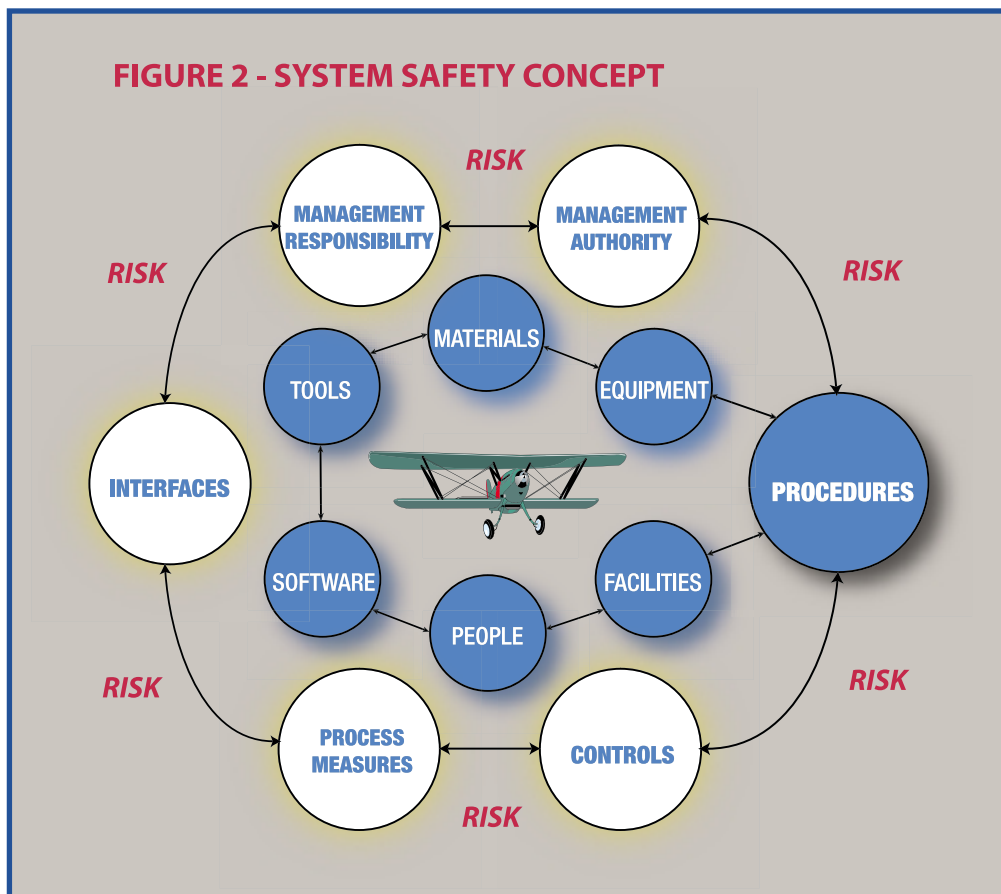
FIGURE 2 - SYSTEM SAFETY CONCEPT

RISK

MANAGEMENT RESPONSIBILITY

MANAGEMENT AUTHORITY

RISK

RISK

MATERIALS

TOOLS

EQUIPMENT

INTERFACES

PROCEDURES

SOFTWARE

FACILITIES

PEOPLE

RISK

RISK

PROCESS MEASURES

CONTROLS

RISK